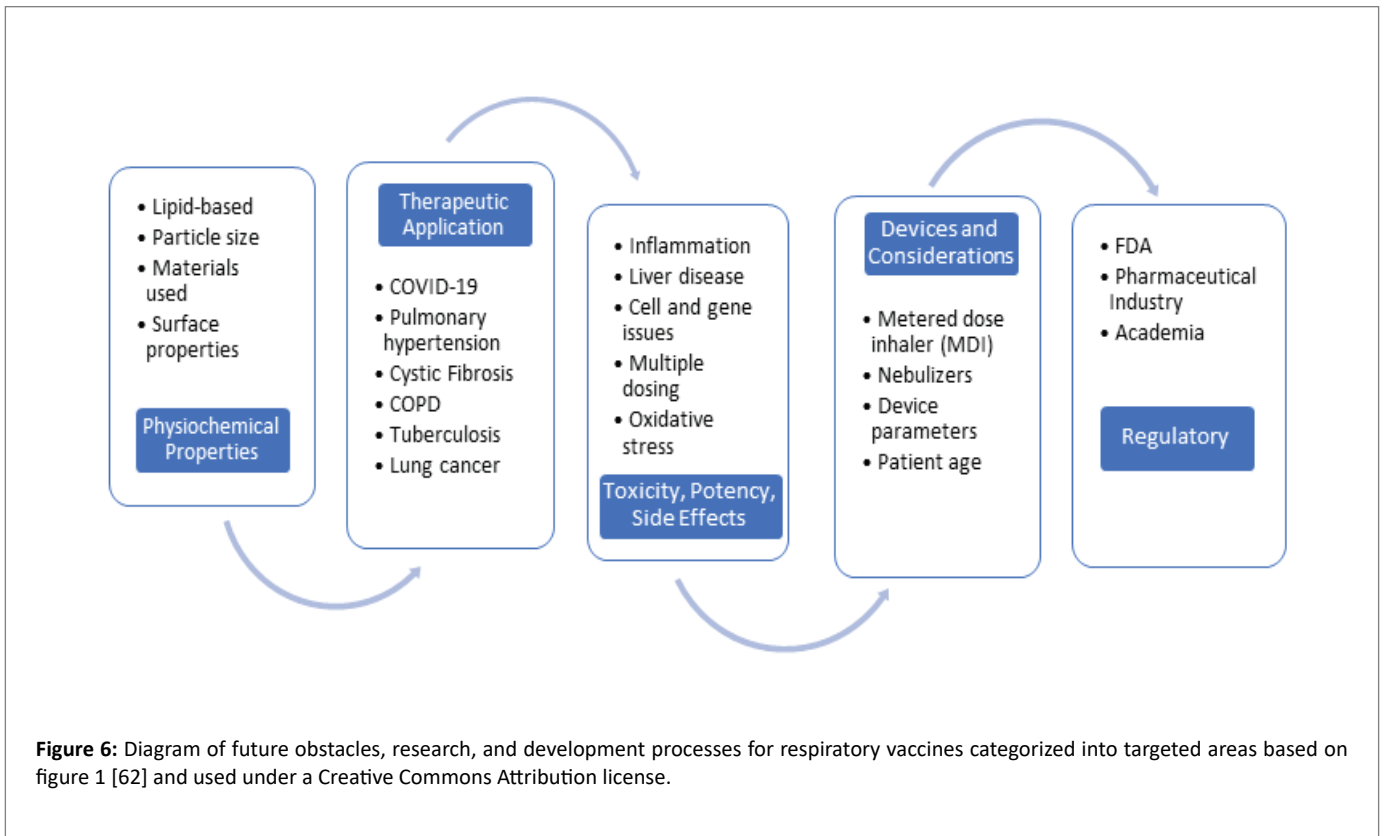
• Lipid-based
• Particle size
• Materials used
• Surface properties

Physiochemical Properties

Therapeutic Application

• COVID-19
• Pulmonary hypertension
• Cystic Fibrosis
• COPD
• Tuberculosis
• Lung cancer

• Inflammation
• Liver disease
• Cell and gene issues
• Multiple dosing
• Oxidative stress

Toxicity, Potency, Side Effects

Devices and Considerations

• Metered dose inhaler (MDI)
• Nebulizers
• Device parameters
• Patient age

• FDA
• Pharmaceutical Industry
• Academia

Regulatory

**Figure 6:** Diagram of future obstacles, research, and development processes for respiratory vaccines categorized into targeted areas based on figure 1 [62] and used under a Creative Commons Attribution license.